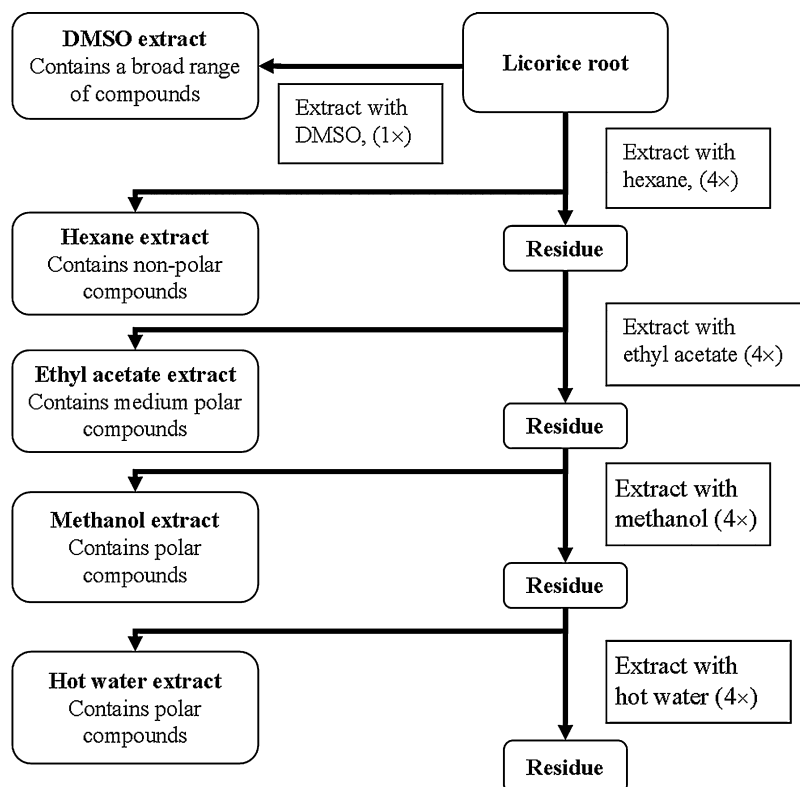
**DMSO extract**
Contains a broad range of compounds

**Licorice root**

Extract with DMSO, (1×)

Extract with hexane, (4×)

**Hexane extract**
Contains non-polar compounds

**Residue**

Extract with ethyl acetate (4×)

**Ethyl acetate extract**
Contains medium polar compounds

**Residue**

Extract with methanol (4×)

**Methanol extract**
Contains polar compounds

**Residue**

Extract with hot water (4×)

**Hot water extract**
Contains polar compounds

**Residue**